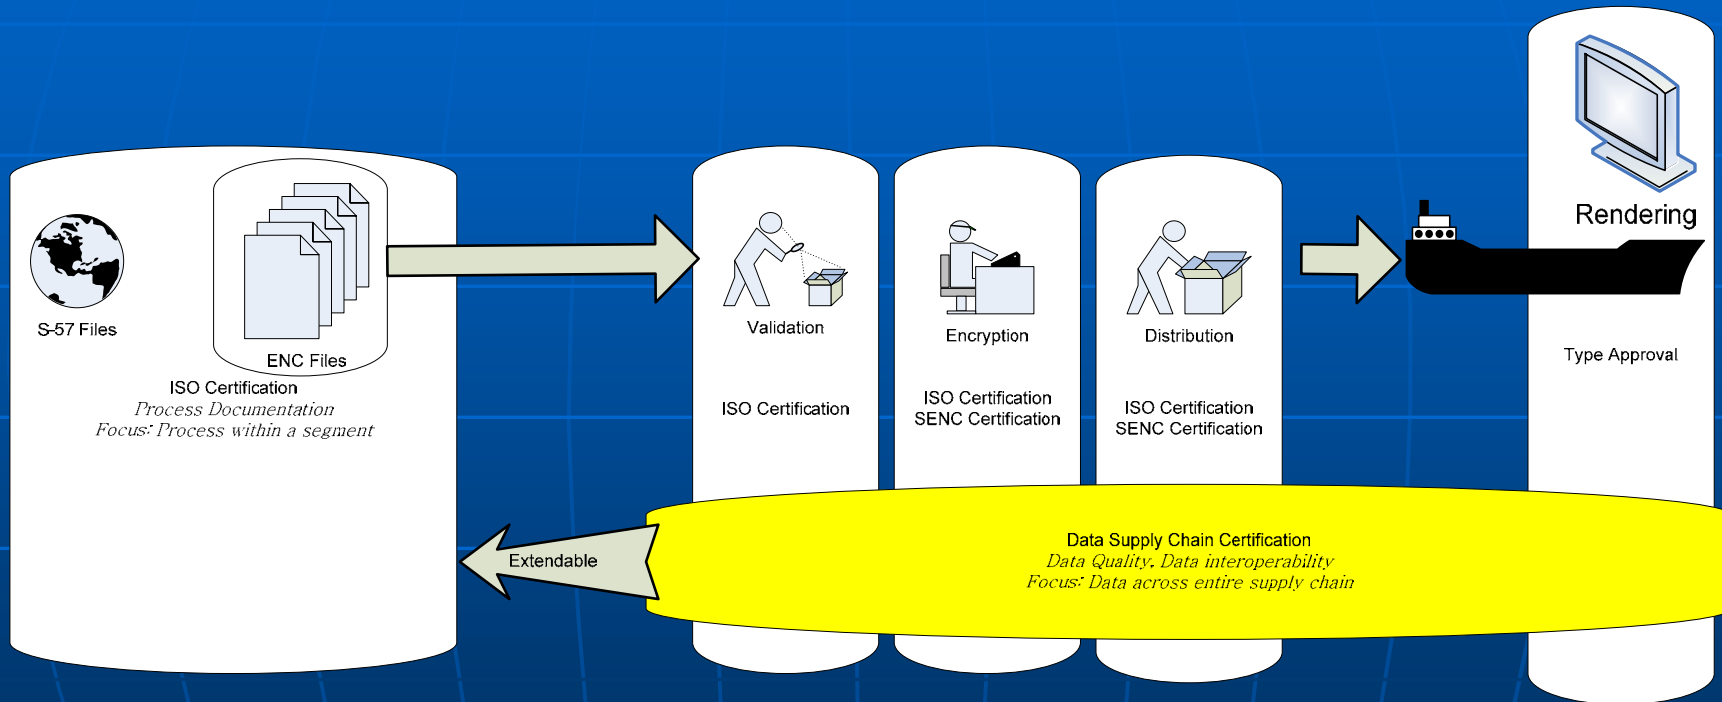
S-57 Files

ENC Files

ISO Certification
*Process Documentation*
*Focus: Process within a segment*

Validation

ISO Certification

Encryption

ISO Certification
SENC Certification

Distribution

ISO Certification
SENC Certification

Rendering

Type Approval

Extendable

Data Supply Chain Certification
*Data Quality, Data interoperability*
*Focus: Data across entire supply chain*